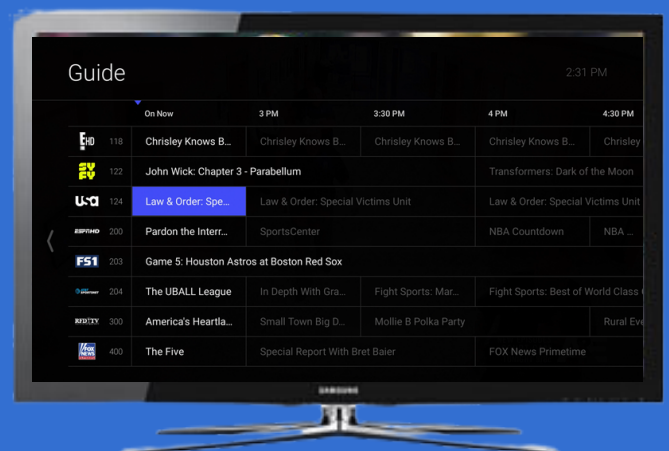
Guide

2:31 PM

On Now | 3 PM | 3:30 PM | 4 PM | 4:30 PM

| Channel | # | On Now | 3 PM | 3:30 PM | 4 PM | 4:30 PM |
|---|---|---|---|---|---|---|
| E! HD | 118 | Chrisley Knows B... | Chrisley Knows B... | Chrisley Knows B... | Chrisley Knows B... | Chrisley |
| SYFY | 122 | John Wick: Chapter 3 - Parabellum | | | Transformers: Dark of the Moon | |
| USA | 124 | Law & Order: Spe... | Law & Order: Special Victims Unit | | Law & Order: Special Victims Unit | |
| ESPN HD | 200 | Pardon the Interr... | SportsCenter | | NBA Countdown | NBA ... |
| FS1 | 203 | Game 5: Houston Astros at Boston Red Sox | | | | |
| | 204 | The UBALL League | In Depth With Gra... | Fight Sports: Mar... | Fight Sports: Best of World Class C | |
| RFD TV | 300 | America's Heartla... | Small Town Big D... | Mollie B Polka Party | | Rural Eve |
| FOX NEWS | 400 | The Five | Special Report With Bret Baier | | FOX News Primetime | |

SAMSUNG